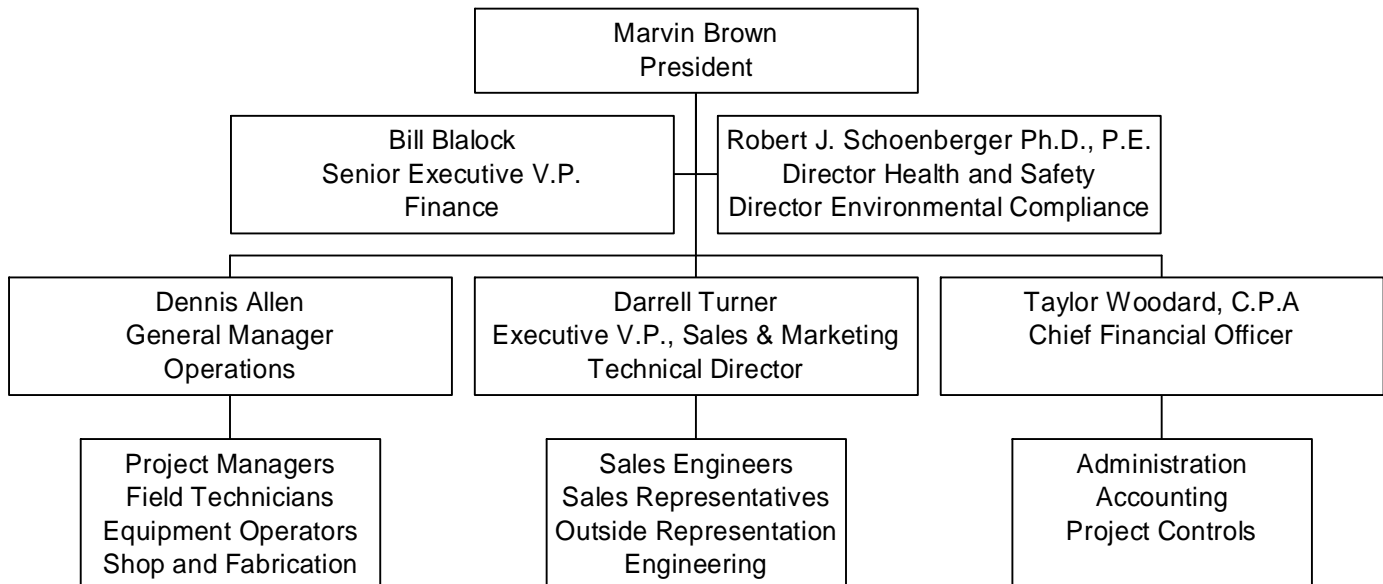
Marvin Brown
President

Bill Blalock
Senior Executive V.P.
Finance

Robert J. Schoenberger Ph.D., P.E.
Director Health and Safety
Director Environmental Compliance

Dennis Allen
General Manager
Operations

Darrell Turner
Executive V.P., Sales & Marketing
Technical Director

Taylor Woodard, C.P.A
Chief Financial Officer

Project Managers
Field Technicians
Equipment Operators
Shop and Fabrication

Sales Engineers
Sales Representatives
Outside Representation
Engineering

Administration
Accounting
Project Controls